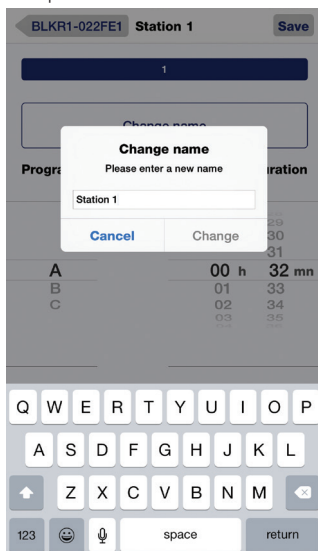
BLKR1-022FE1 Station 1 Save

1

Change name

Progra

uration

Change name

Please enter a new name

Station 1

Cancel Change

29
30
31

A
B
C

00 h 32 mn
01 33
02 34
03 35

Q W E R T Y U I O P
A S D F G H J K L
Z X C V B N M
123 space return